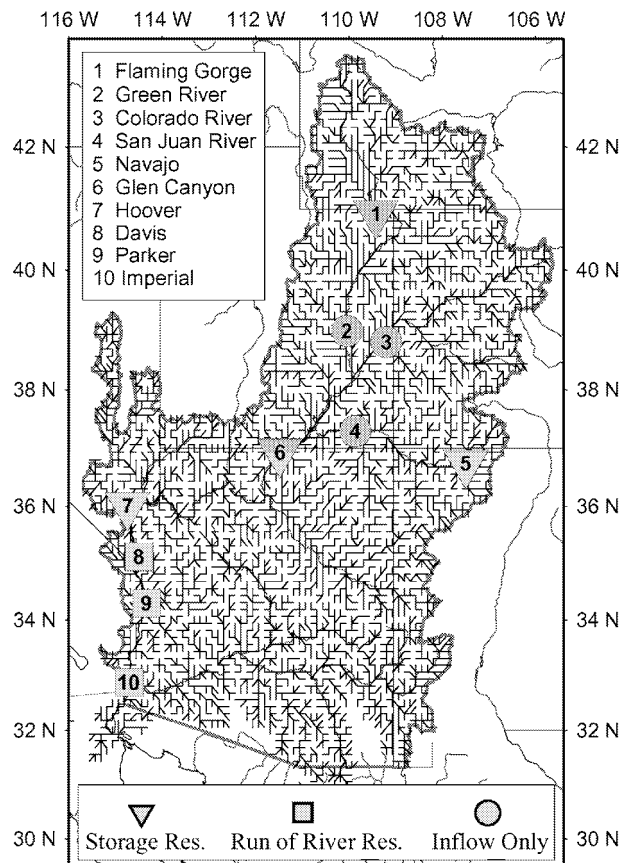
116 W 114 W 112 W 110 W 108 W 106 W

1 Flaming Gorge
2 Green River
3 Colorado River
4 San Juan River
5 Navajo
6 Glen Canyon
7 Hoover
8 Davis
9 Parker
10 Imperial

42 N
40 N
38 N
36 N
34 N
32 N
30 N

42 N
40 N
38 N
36 N
34 N
32 N
30 N

1
2
3
4
5
6
7
8
9
10

Storage Res. Run of River Res. Inflow Only